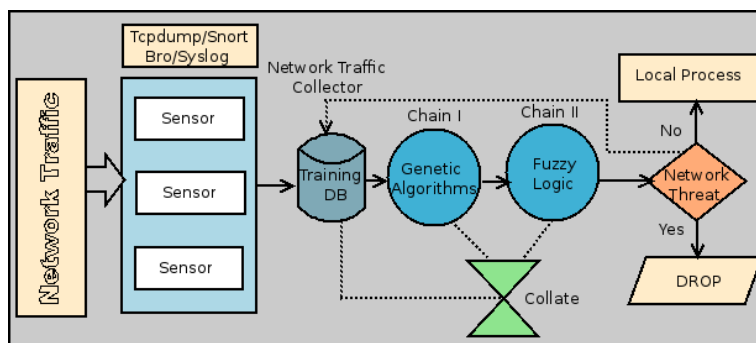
Network Traffic

Tcpdump/Snort Bro/Syslog

Sensor

Sensor

Sensor

Network Traffic Collector

Training DB

Chain I

Genetic Algorithms

Chain II

Fuzzy Logic

Collate

Local Process

No

Network Threat

Yes

DROP